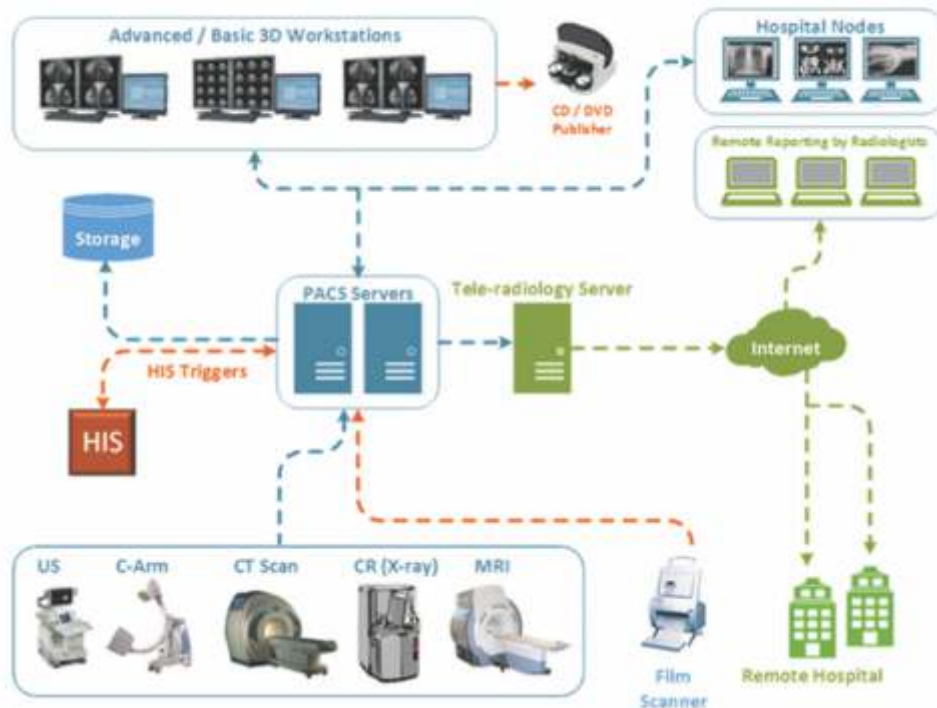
Advanced / Basic 3D Workstations

CD / DVD Publisher

Hospital Nodes

Remote Reporting by Radiologists

Storage

PACS Servers

Tele-radiology Server

Internet

HIS Triggers

HIS

US

C-Arm

CT Scan

CR (X-ray)

MRI

Film Scanner

Remote Hospital